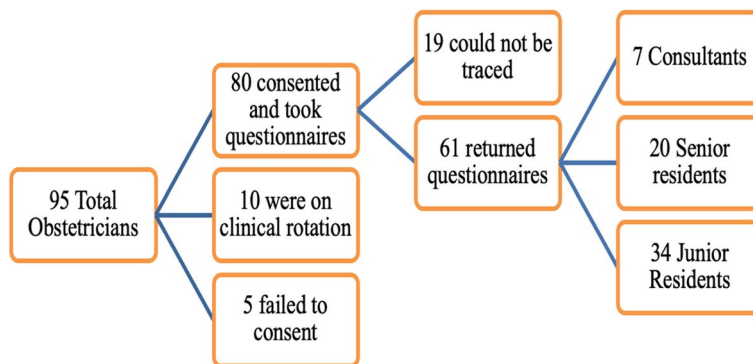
95 Total Obstetricians

80 consented and took questionnaires

10 were on clinical rotation

5 failed to consent

19 could not be traced

61 returned questionnaires

7 Consultants

20 Senior residents

34 Junior Residents